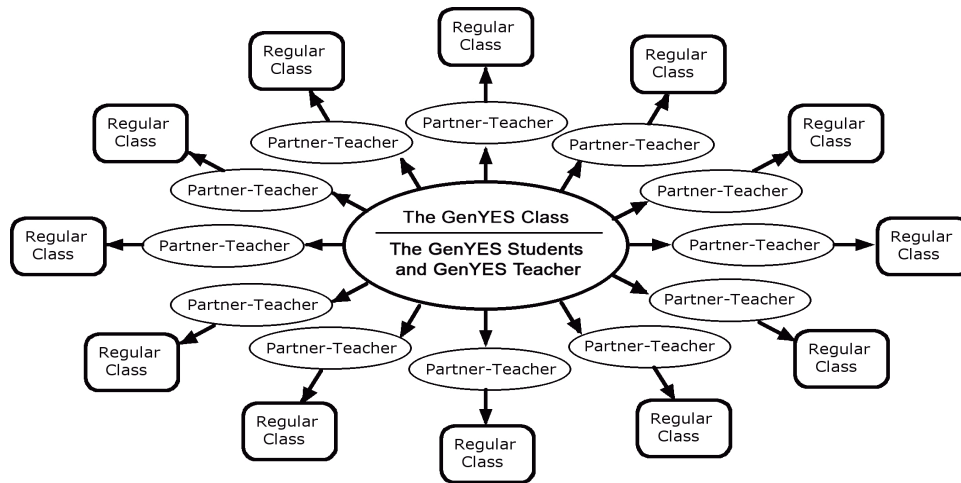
The GenYES Class

The GenYES Students and GenYES Teacher

Partner-Teacher

Regular Class

Partner-Teacher

Regular Class

Partner-Teacher

Regular Class

Partner-Teacher

Regular Class

Partner-Teacher

Regular Class

Partner-Teacher

Regular Class

Partner-Teacher

Regular Class

Partner-Teacher

Regular Class

Partner-Teacher

Regular Class

Partner-Teacher

Regular Class

Partner-Teacher

Regular Class

Partner-Teacher

Regular Class